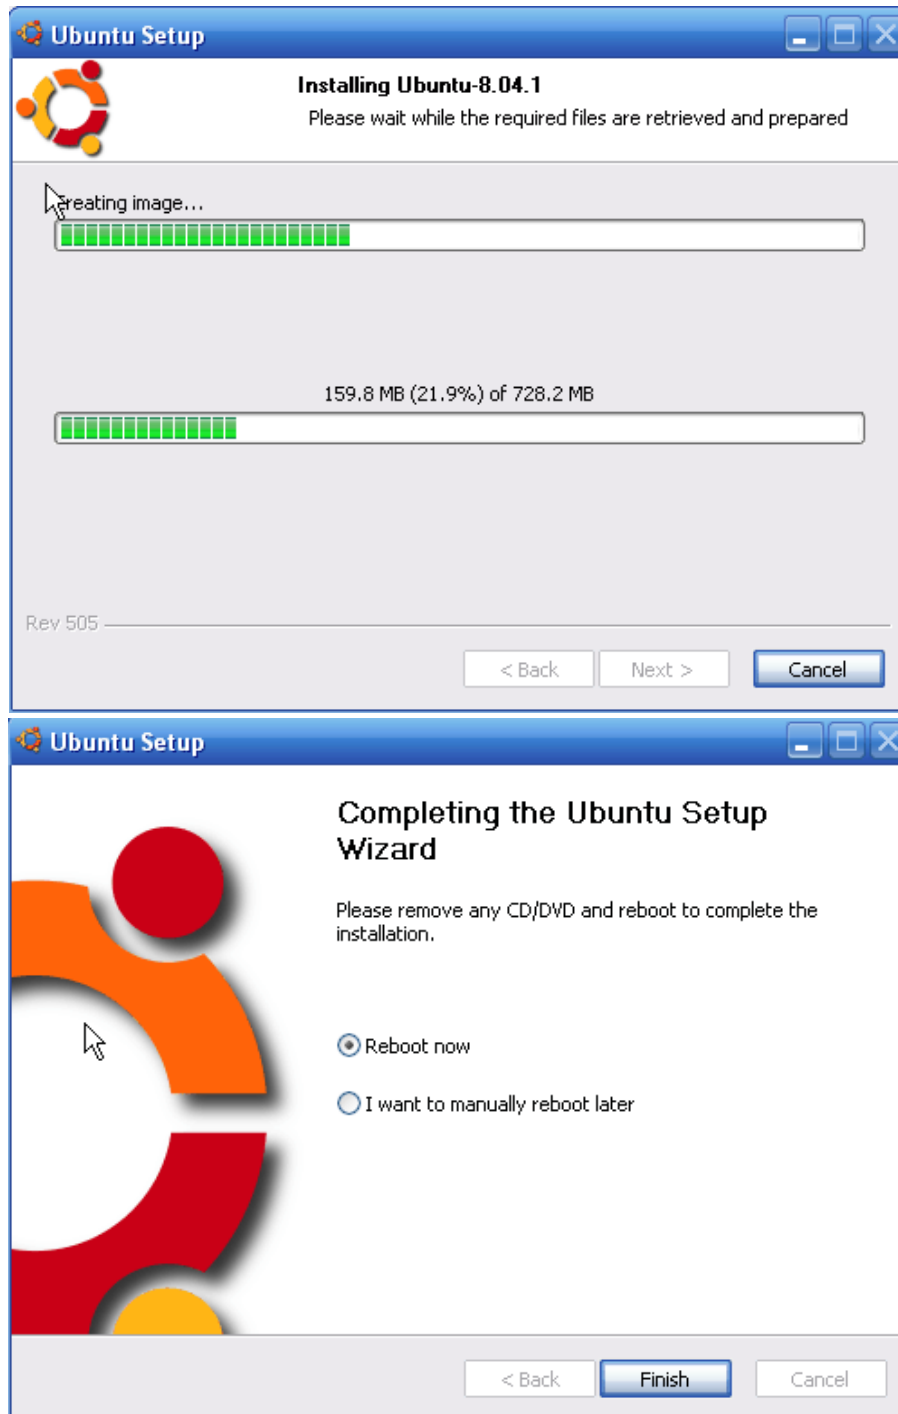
Ubuntu Setup

Installing Ubuntu-8.04.1

Please wait while the required files are retrieved and prepared

Creating image...

159.8 MB (21.9%) of 728.2 MB

Rev 505

< Back

Next >

Cancel

Ubuntu Setup

Completing the Ubuntu Setup Wizard

Please remove any CD/DVD and reboot to complete the installation.

Reboot now

I want to manually reboot later

< Back

Finish

Cancel